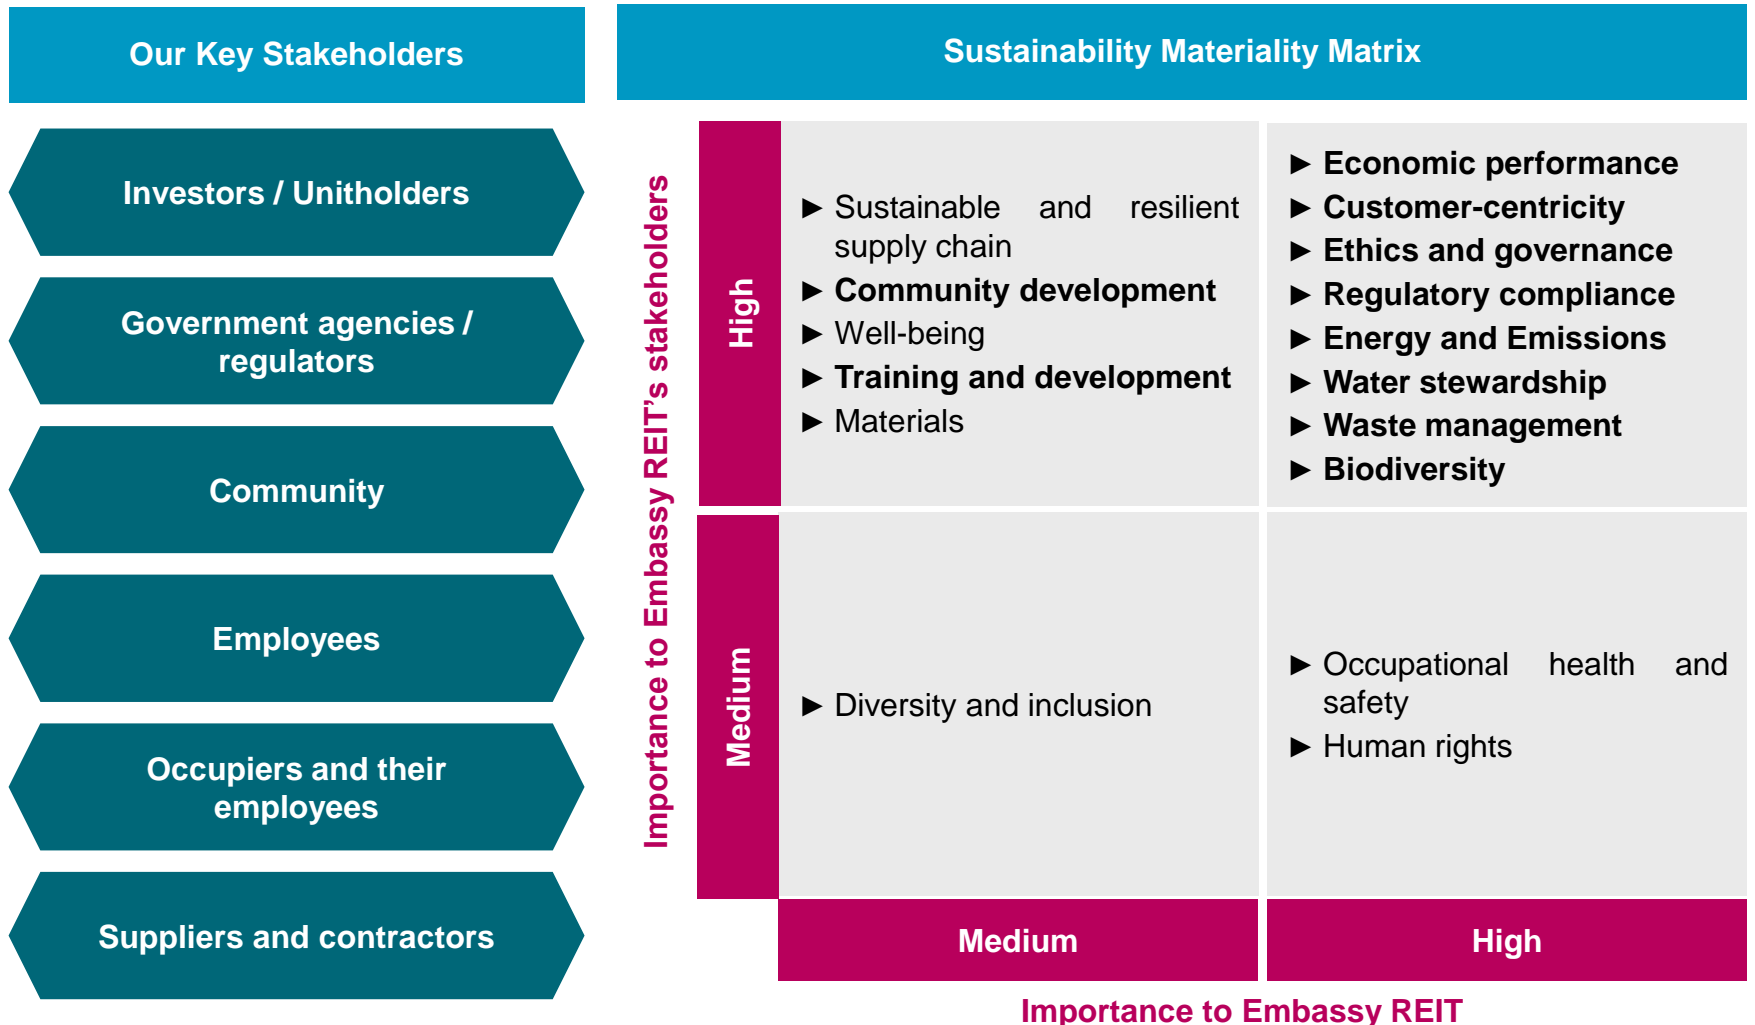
Our Key Stakeholders

Investors / Unitholders

Government agencies / regulators

Community

Employees

Occupiers and their employees

Suppliers and contractors

Sustainability Materiality Matrix

Importance to Embassy REIT's stakeholders

High

► Sustainable and resilient supply chain
► Community development
► Well-being
► Training and development
► Materials

► Economic performance
► Customer-centricity
► Ethics and governance
► Regulatory compliance
► Energy and Emissions
► Water stewardship
► Waste management
► Biodiversity

Medium

► Diversity and inclusion

► Occupational health and safety
► Human rights

Medium

High

Importance to Embassy REIT